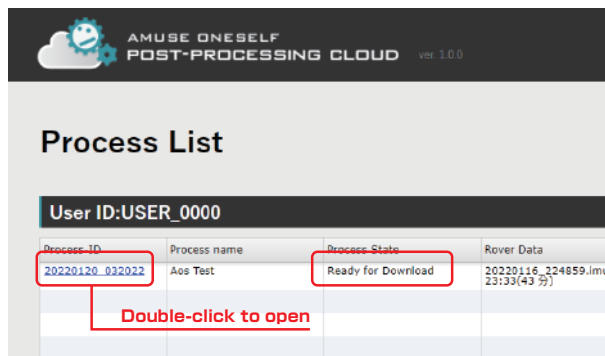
AMUSE ONESELF
POST-PROCESSING CLOUD ver. 1.0.0

Process List

User ID:USER_0000

| Process ID | Process name | Process State | Rover Data |
|---|---|---|---|
| 20220120_032022 | Aos Test | Ready for Download | 20220116_224859.imu 23:33(43 分) |

Double-click to open